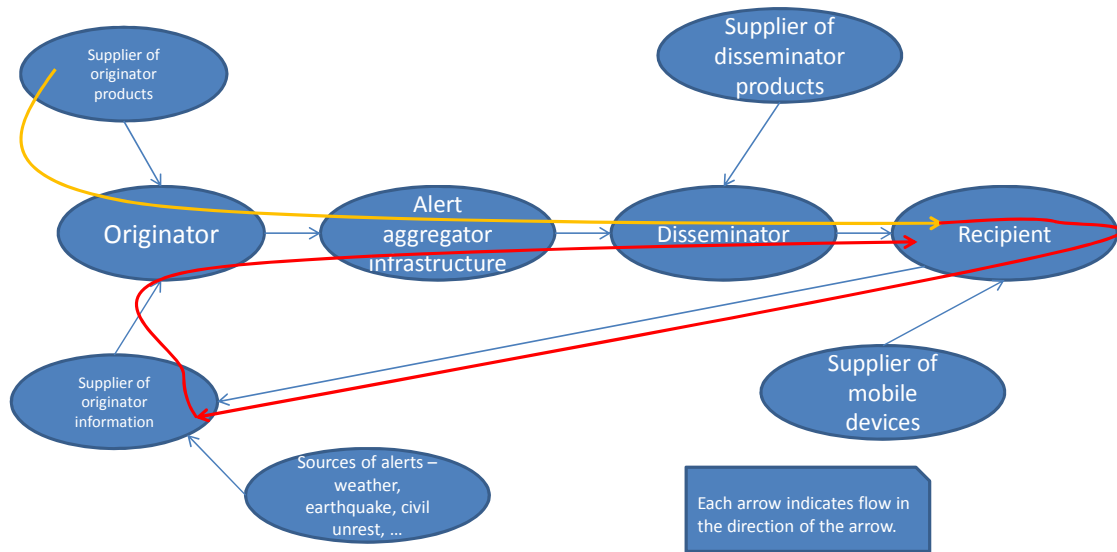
Supplier of originator products

Supplier of disseminator products

Originator

Alert aggregator infrastructure

Disseminator

Recipient

Supplier of originator information

Supplier of mobile devices

Sources of alerts – weather, earthquake, civil unrest, …

Each arrow indicates flow in the direction of the arrow.